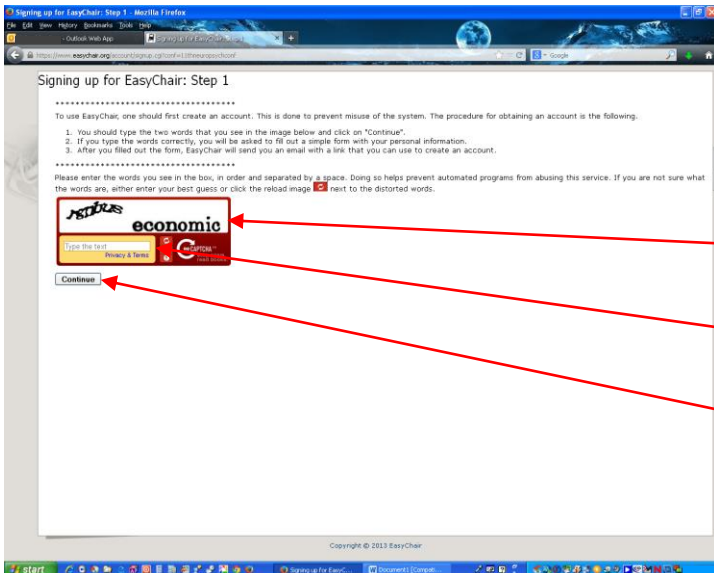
Signing up for EasyChair: Step 1 - Mozilla Firefox

File Edit View History Bookmarks Tools Help

- Outlook Web App

Signing up for EasyChair: Step 1

https://www.easychair.org/account/signup.cgi?conf=iccitheeuropeconf

Google

Signing up for EasyChair: Step 1

**************************************

To use EasyChair, one should first create an account. This is done to prevent misuse of the system. The procedure for obtaining an account is the following.

1. You should type the two words that you see in the image below and click on "Continue".
2. If you type the words correctly, you will be asked to fill out a simple form with your personal information.
3. After you filled out the form, EasyChair will send you an email with a link that you can use to create an account.

**************************************

Please enter the words you see in the box, in order and separated by a space. Doing so helps prevent automated programs from abusing this service. If you are not sure what the words are, either enter your best guess or click the reload image next to the distorted words.

Asibus economic

Type the text

Privacy & Terms

reCAPTCHA™

Continue

Copyright © 2013 EasyChair

start

Signing up for EasyC...

Document1 [Compati...